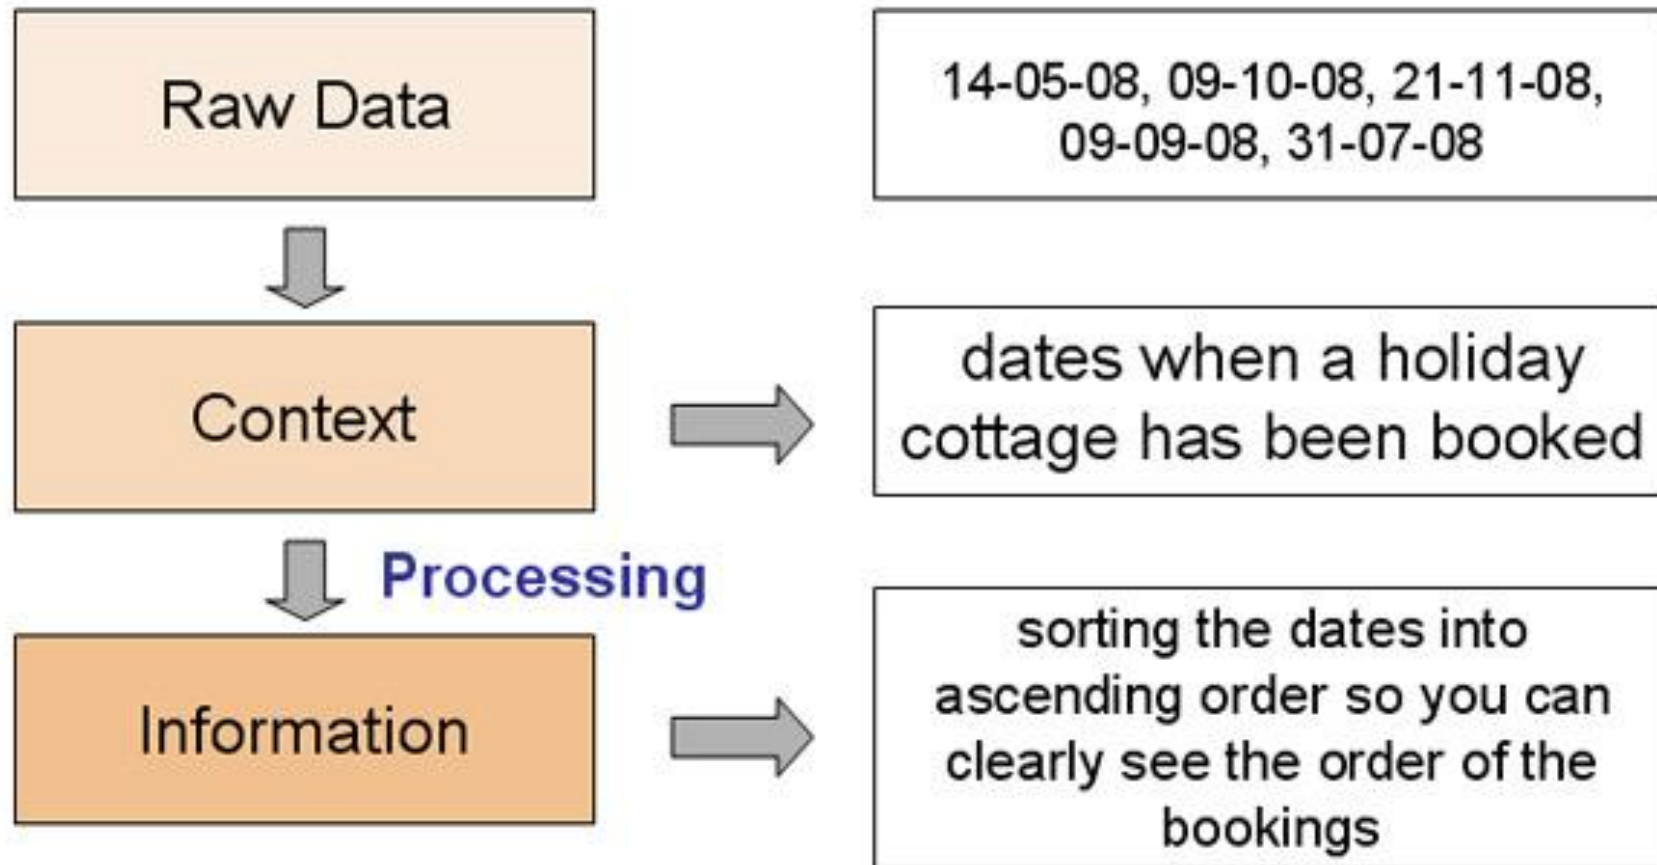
Raw Data

14-05-08, 09-10-08, 21-11-08, 09-09-08, 31-07-08

Context

dates when a holiday cottage has been booked

Processing

Information

sorting the dates into ascending order so you can clearly see the order of the bookings